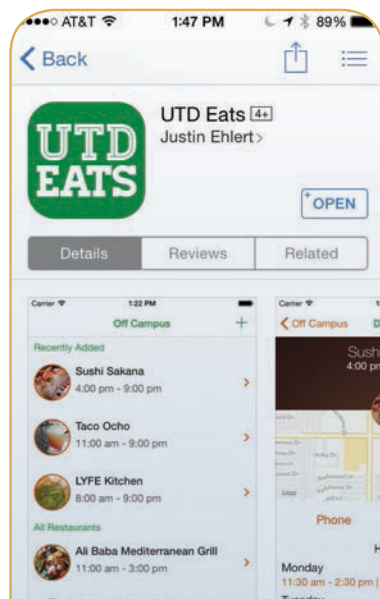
AT&T 1:47 PM 89%

Back

UTD EATS

UTD Eats 4+

Justin Ehlert

OPEN

Details Reviews Related

Carrier 1:22 PM

Off Campus +

Recently Added

Sushi Sakana
4:00 pm - 9:00 pm

Taco Ocho
11:00 am - 9:00 pm

LYFE Kitchen
8:00 am - 9:00 pm

All Restaurants

Ali Baba Mediterranean Grill
11:00 am - 3:00 pm

Carrier

Off Campus

Sush
4:00 p

Phone

Monday
11:30 am - 2:30 pm